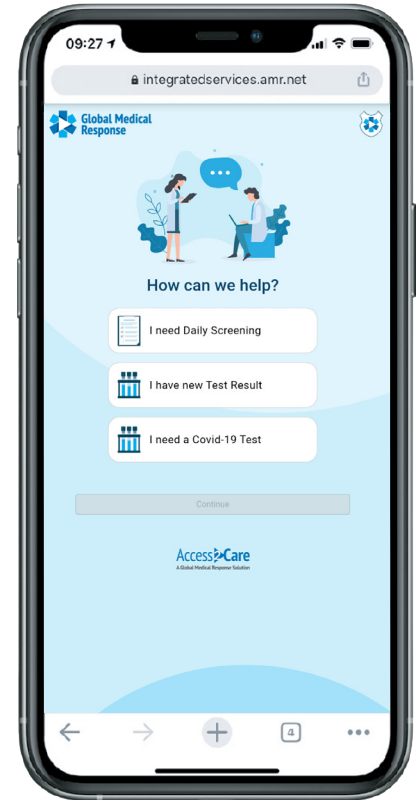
09:27

integratedservices.amr.net

Global Medical Response

How can we help?

I need Daily Screening

I have new Test Result

I need a Covid-19 Test

Continue

Access2Care
A Global Medical Response Solution

4